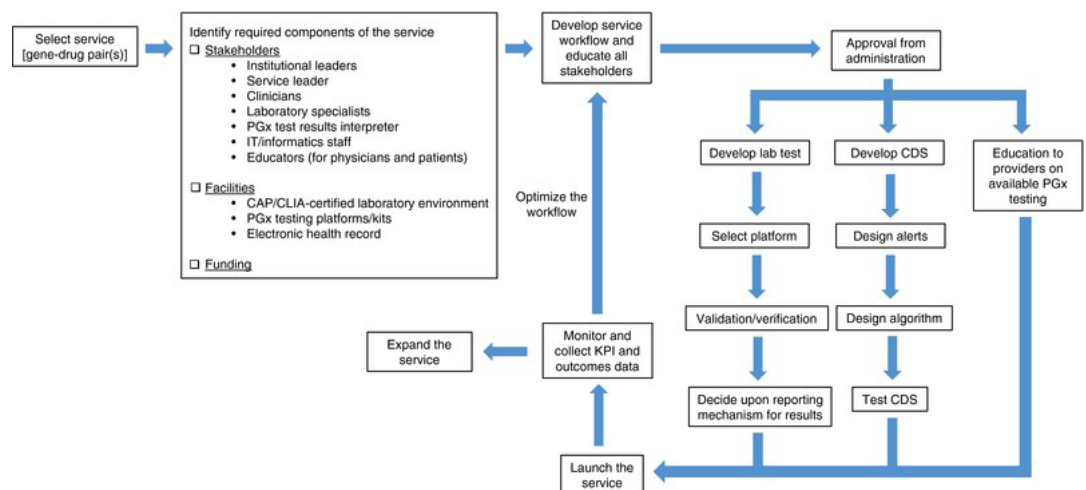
Select service [gene-drug pair(s)]

Identify required components of the service

☐ Stakeholders

- Institutional leaders
- Service leader
- Clinicians
- Laboratory specialists
- PGx test results interpreter
- IT/informatics staff
- Educators (for physicians and patients)

☐ Facilities

- CAP/CLIA-certified laboratory environment
- PGx testing platforms/kits
- Electronic health record

☐ Funding

Develop service workflow and educate all stakeholders

Approval from administration

Develop lab test

Develop CDS

Education to providers on available PGx testing

Optimize the workflow

Select platform

Design alerts

Validation/verification

Design algorithm

Expand the service

Monitor and collect KPI and outcomes data

Decide upon reporting mechanism for results

Test CDS

Launch the service